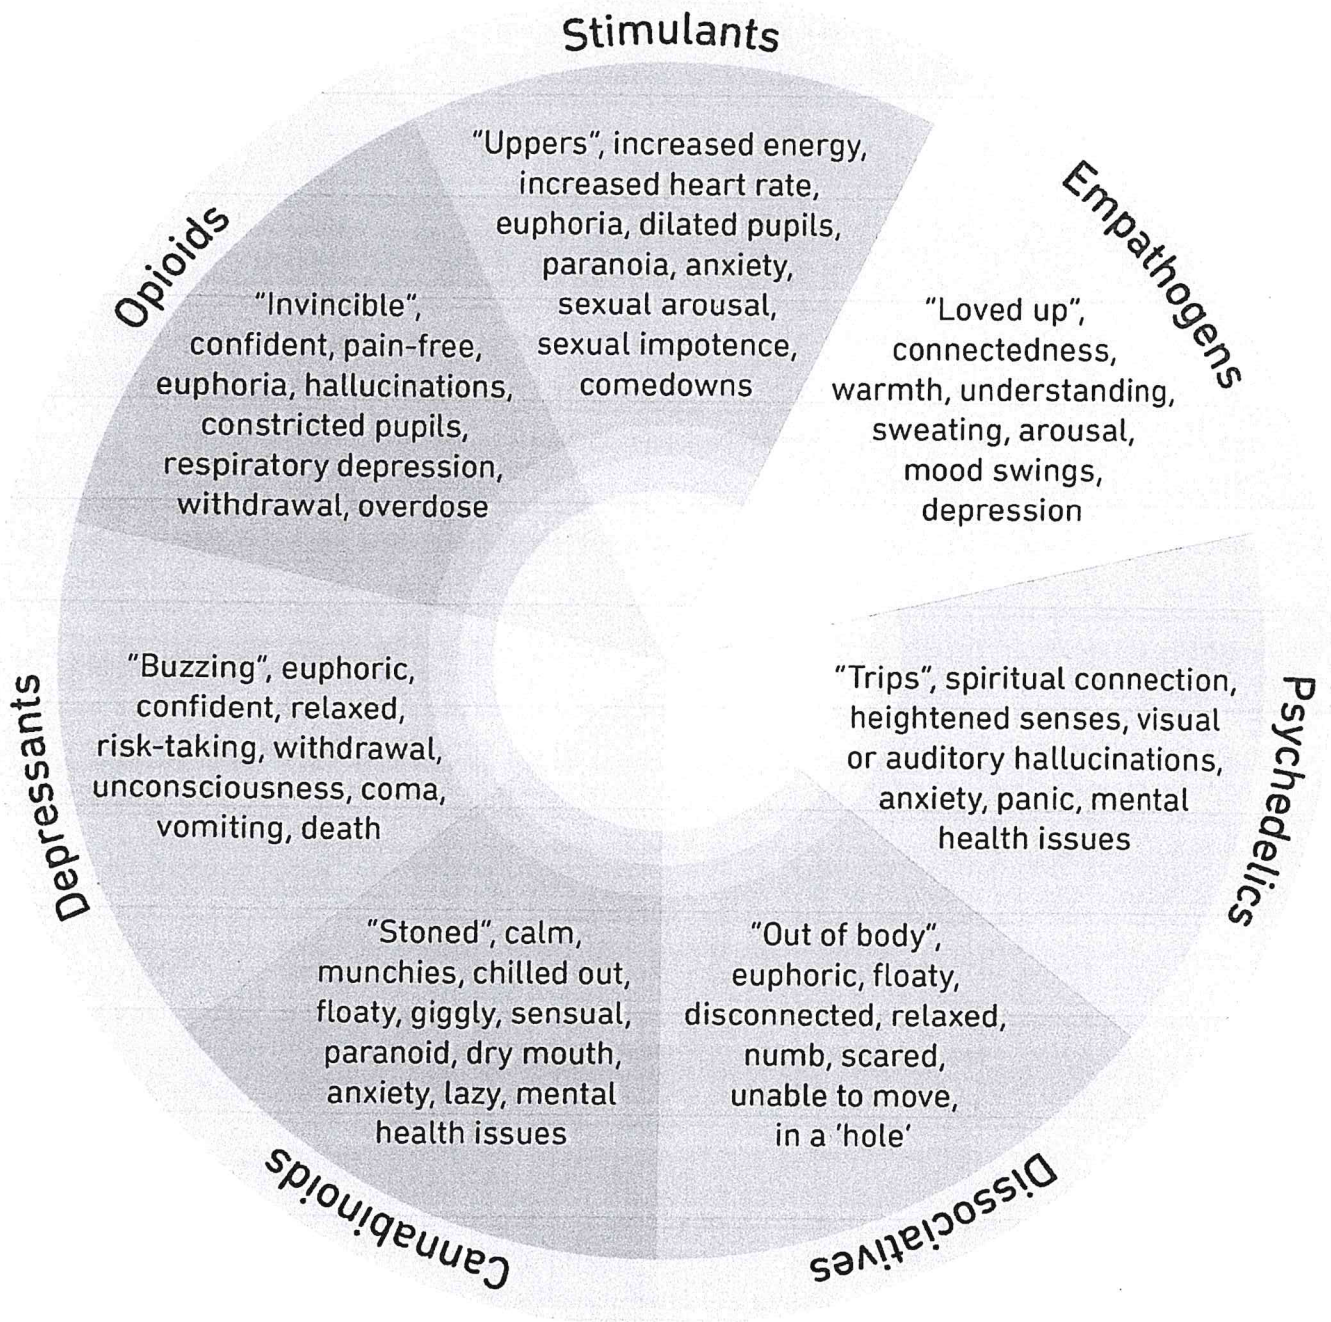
Stimulants

"Uppers", increased energy, increased heart rate, euphoria, dilated pupils, paranoia, anxiety, sexual arousal, sexual impotence, comedowns

Empathogens

"Loved up", connectedness, warmth, understanding, sweating, arousal, mood swings, depression

Psychedelics

"Trips", spiritual connection, heightened senses, visual or auditory hallucinations, anxiety, panic, mental health issues

Dissociatives

"Out of body", euphoric, floaty, disconnected, relaxed, numb, scared, unable to move, in a 'hole'

Cannabinoids

"Stoned", calm, munchies, chilled out, floaty, giggly, sensual, paranoid, dry mouth, anxiety, lazy, mental health issues

Depressants

"Buzzing", euphoric, confident, relaxed, risk-taking, withdrawal, unconsciousness, coma, vomiting, death

Opioids

"Invincible", confident, pain-free, euphoria, hallucinations, constricted pupils, respiratory depression, withdrawal, overdose